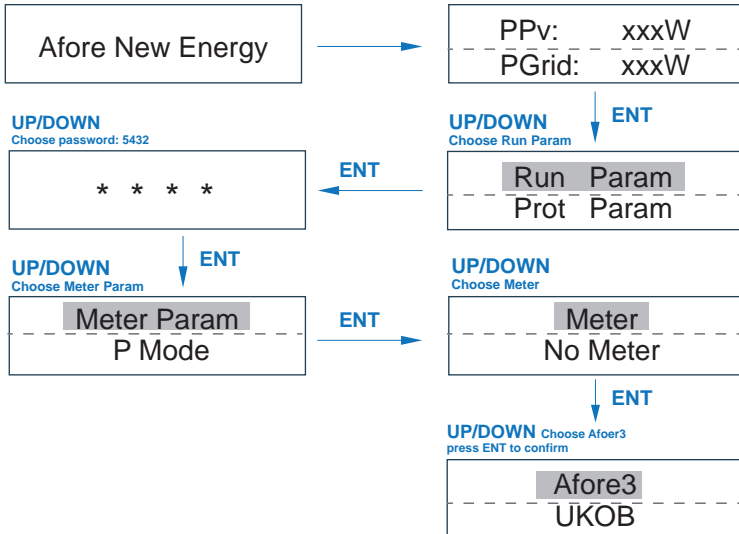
Afore New Energy

PPv: xxxW
PGrid: xxxW

ENT

UP/DOWN
Choose Run Param

Run Param
Prot Param

ENT

UP/DOWN
Choose password: 5432

* * * *

ENT

UP/DOWN
Choose Meter Param

Meter Param
P Mode

ENT

UP/DOWN
Choose Meter

Meter
No Meter

ENT

UP/DOWN Choose Afoer3
press ENT to confirm

Afore3
UKOB